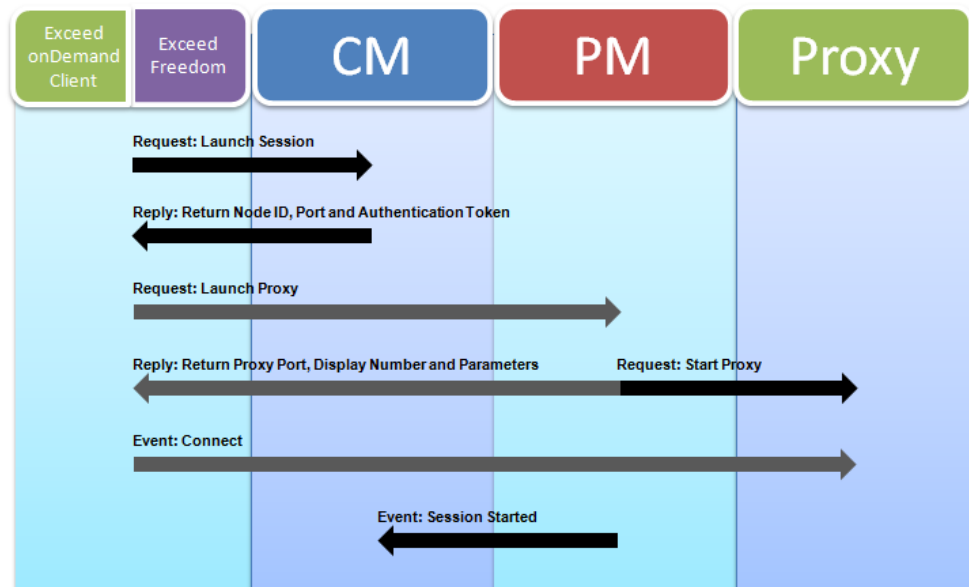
Exceed onDemand Client

Exceed Freedom

CM

PM

Proxy

Request: Launch Session

Reply: Return Node ID, Port and Authentication Token

Request: Launch Proxy

Reply: Return Proxy Port, Display Number and Parameters

Request: Start Proxy

Event: Connect

Event: Session Started